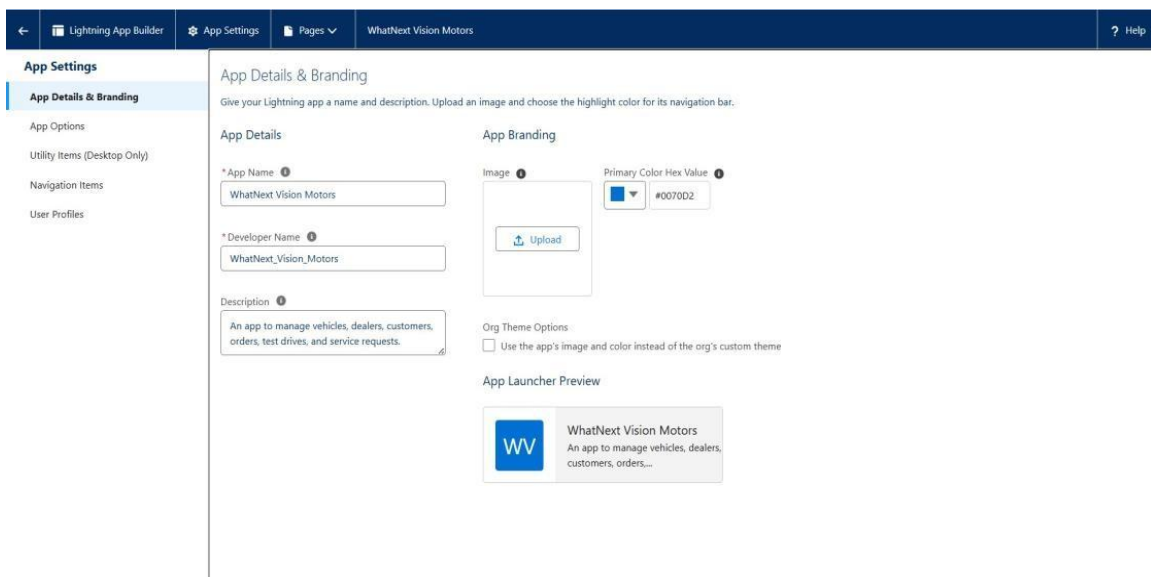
Lightning App Builder | App Settings | Pages | WhatNext Vision Motors | ? Help

App Settings
App Details & Branding
App Options
Utility Items (Desktop Only)
Navigation Items
User Profiles

App Details & Branding
Give your Lightning app a name and description. Upload an image and choose the highlight color for its navigation bar.

App Details

*App Name
WhatNext Vision Motors

*Developer Name
WhatNext_Vision_Motors

Description
An app to manage vehicles, dealers, customers, orders, test drives, and service requests.

App Branding

Image
Upload

Primary Color Hex Value
#0070D2

Org Theme Options
Use the app's image and color instead of the org's custom theme

App Launcher Preview

WV
WhatNext Vision Motors
An app to manage vehicles, dealers, customers, orders,...